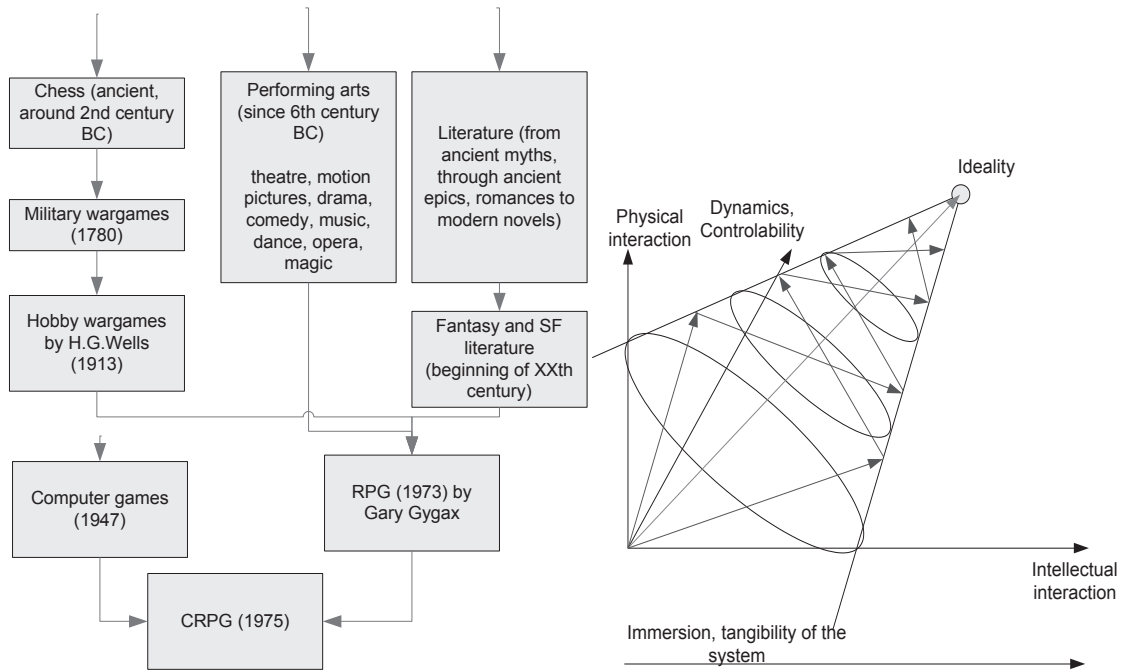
Chess (ancient, around 2nd century BC)

Military wargames (1780)

Hobby wargames by H.G.Wells (1913)

Performing arts (since 6th century BC)

theatre, motion pictures, drama, comedy, music, dance, opera, magic

Literature (from ancient myths, through ancient epics, romances to modern novels)

Fantasy and SF literature (beginning of XXth century)

Computer games (1947)

RPG (1973) by Gary Gygax

CRPG (1975)

Ideality

Physical interaction

Dynamics, Controlability

Intellectual interaction

Immersion, tangibility of the system